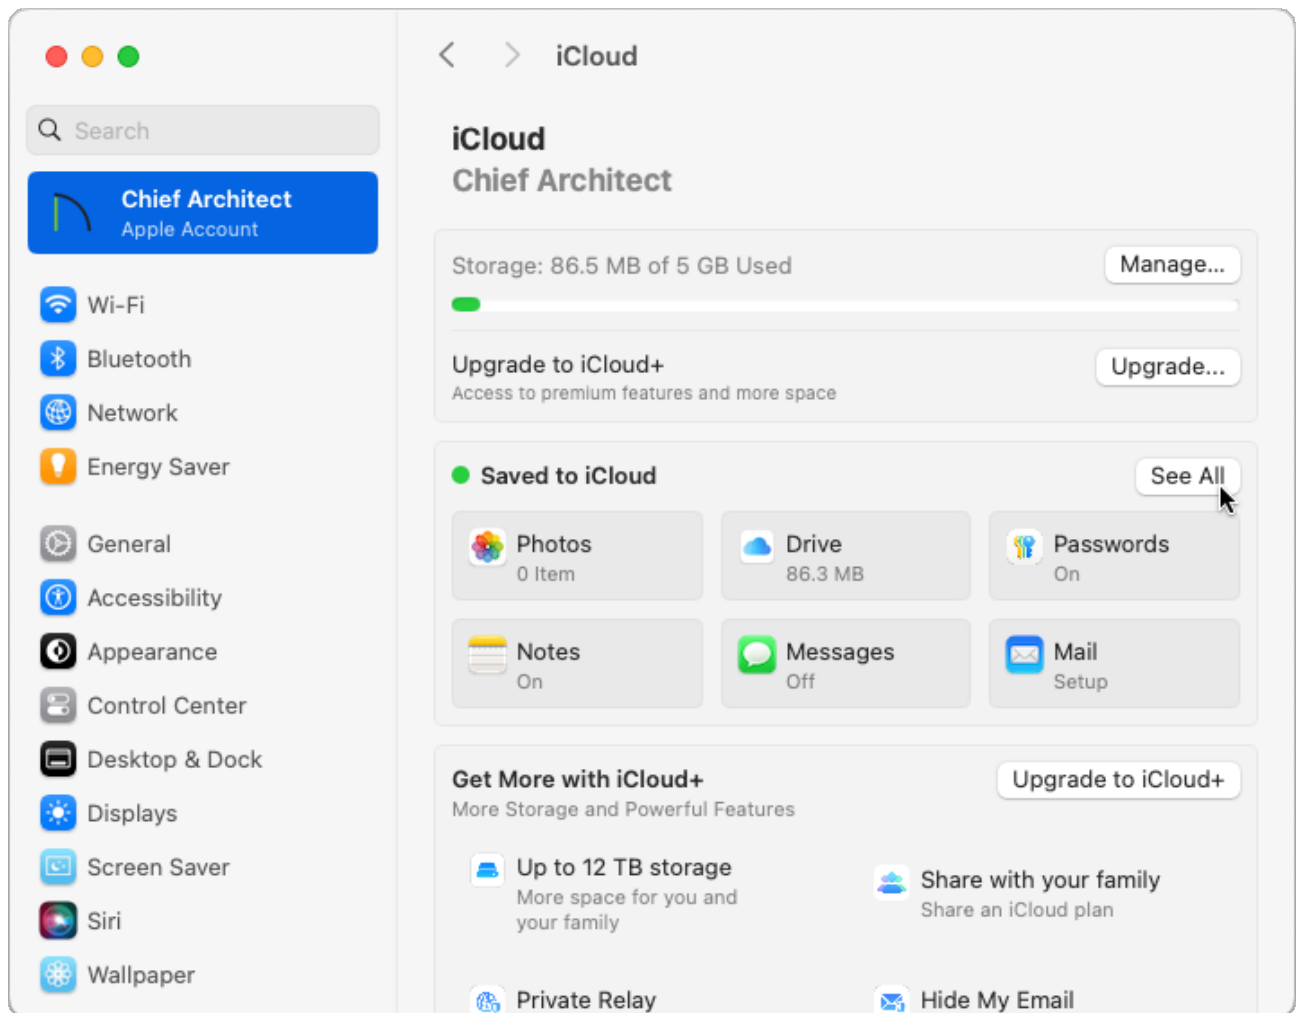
Search

Chief Architect
Apple Account

Wi-Fi
Bluetooth
Network
Energy Saver

General
Accessibility
Appearance
Control Center
Desktop & Dock
Displays
Screen Saver
Siri
Wallpaper

iCloud

iCloud
Chief Architect

Storage: 86.5 MB of 5 GB Used
Manage...

Upgrade to iCloud+
Access to premium features and more space
Upgrade...

Saved to iCloud
See All

Photos
0 Item

Drive
86.3 MB

Passwords
On

Notes
On

Messages
Off

Mail
Setup

Get More with iCloud+
More Storage and Powerful Features
Upgrade to iCloud+

Up to 12 TB storage
More space for you and your family

Share with your family
Share an iCloud plan

Private Relay

Hide My Email